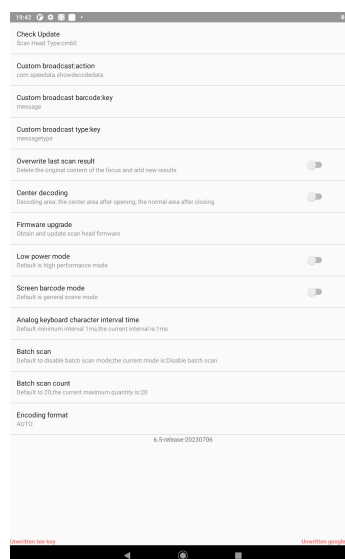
19:42

Check Update
Scan Head Type:cm60

Custom broadcast:action
com.speedata.showdecodedata

Custom broadcast barcode:key
message

Custom broadcast type:key
messagetype

Overwrite last scan result
Delete the original content of the focus and add new results

Center decoding
Decoding area: the center area after opening, the normal area after closing

Firmware upgrade
Obtain and update scan head firmware

Low power mode
Default is high performance mode

Screen barcode mode
Default is general scene mode

Analog keyboard character interval time
Default minimum interval 1ms,the current interval is:1ms

Batch scan
Default to disable batch scan mode,the current mode is:Disable batch scan

Batch scan count
Default to 20,the current maximum quantity is:20

Encoding format
AUTO

6.5-release-20230706

Unwritten tee key

Unwritten google